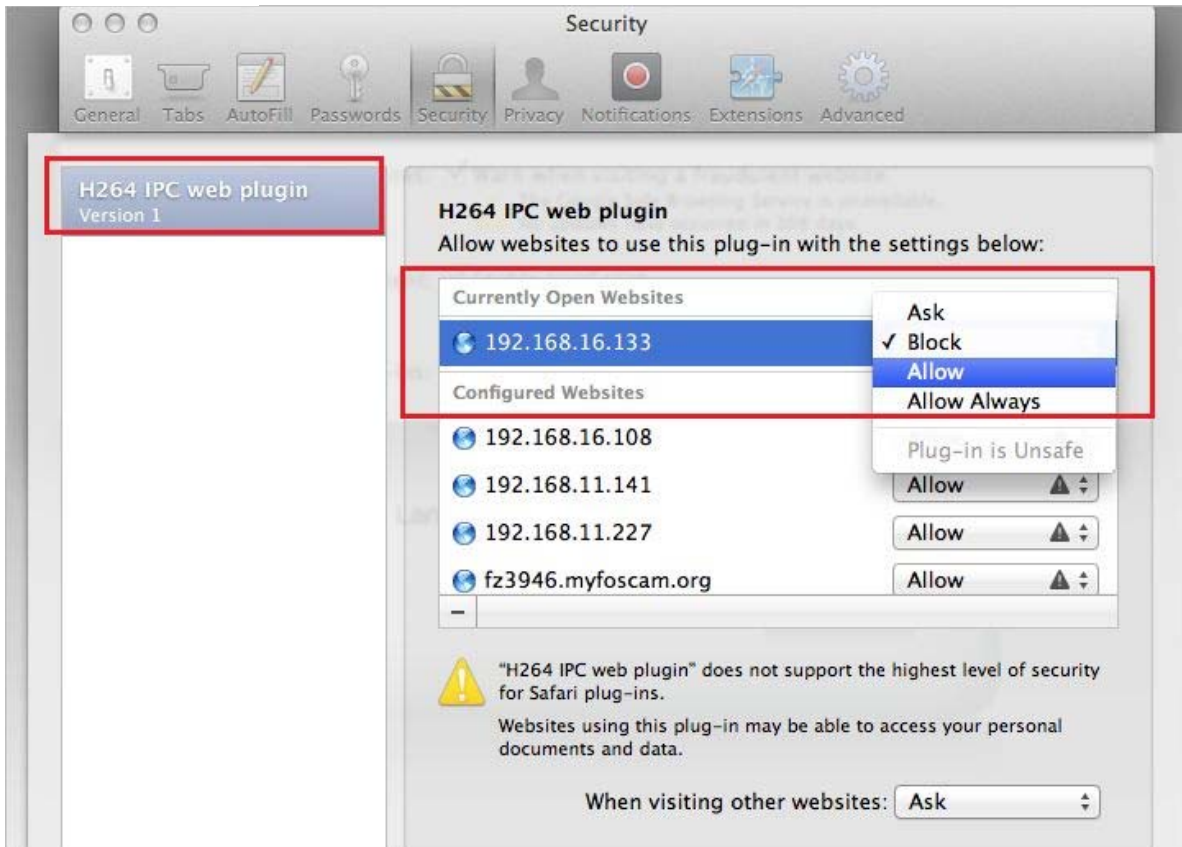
Security

General Tabs AutoFill Passwords Security Privacy Notifications Extensions Advanced

H264 IPC web plugin
Version 1

H264 IPC web plugin
Allow websites to use this plug-in with the settings below:

Currently Open Websites
192.168.16.133
Configured Websites
192.168.16.108
192.168.11.141
192.168.11.227
fz3946.myfoscam.org

Ask
✓ Block
Allow
Allow Always
Plug-in is Unsafe

Allow
Allow
Allow

–

"H264 IPC web plugin" does not support the highest level of security for Safari plug-ins.

Websites using this plug-in may be able to access your personal documents and data.

When visiting other websites: Ask